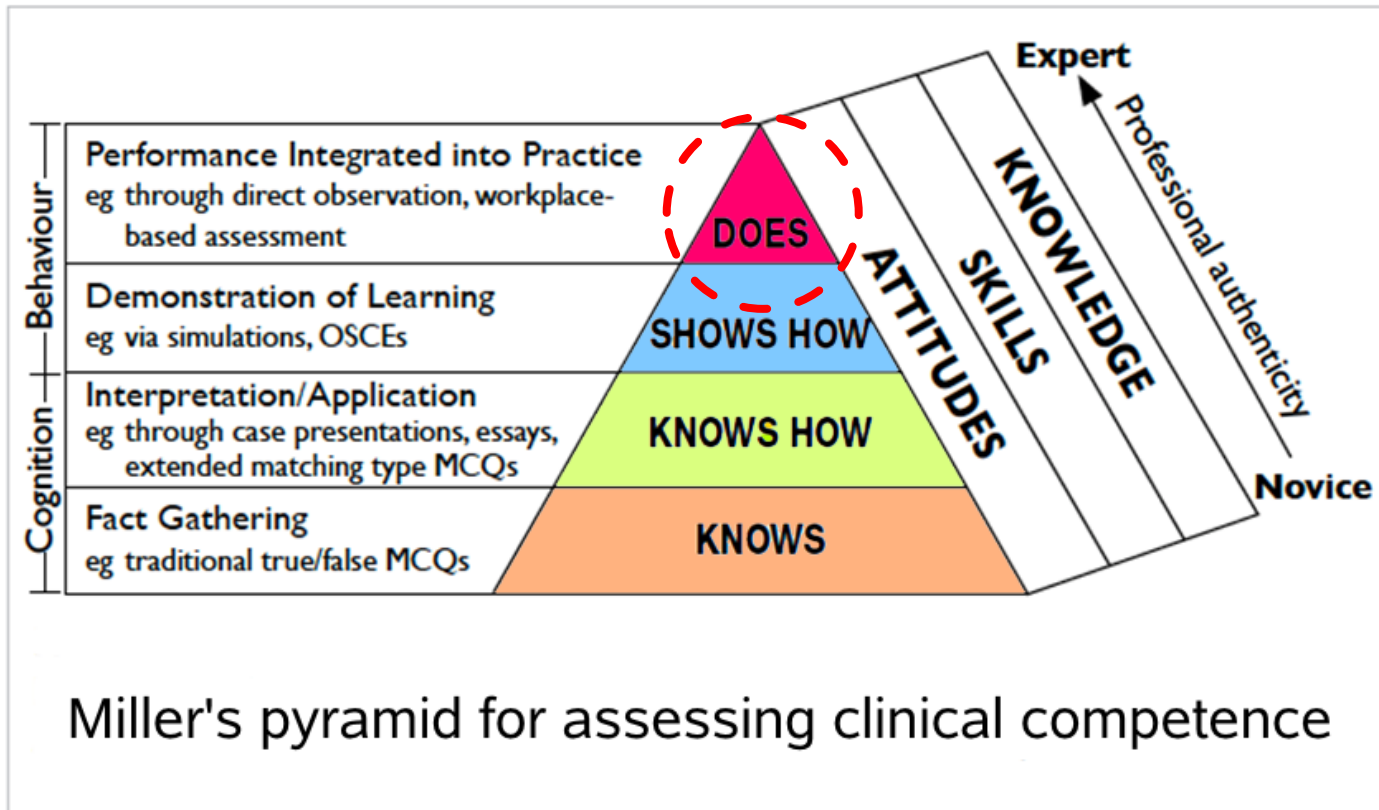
Behaviour

Cognition

Performance Integrated into Practice
eg through direct observation, workplace-based assessment

DOES

Demonstration of Learning
eg via simulations, OSCEs

SHOWS HOW

Interpretation/Application
eg through case presentations, essays, extended matching type MCQs

KNOWS HOW

Fact Gathering
eg traditional true/false MCQs

KNOWS

ATTITUDES

SKILLS

KNOWLEDGE

Expert

Professional authenticity

Novice

Miller's pyramid for assessing clinical competence